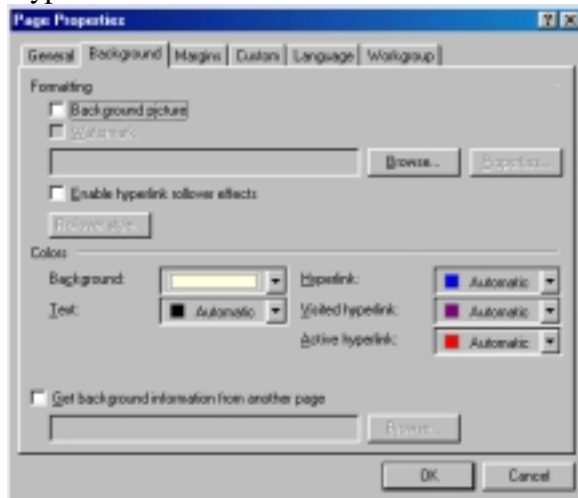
Page Properties

? X

General | Background | Margins | Custom | Language | Workgroup

Formatting

Background picture

Watermark

Browse...

Hyperlink...

Enable hyperlink rollover effects

Rollover style...

Colors

Background:

Text:

Automatic

Hyperlink:

Automatic

Visited hyperlink:

Automatic

Active hyperlink:

Automatic

Get background information from another page

Browse...

OK

Cancel